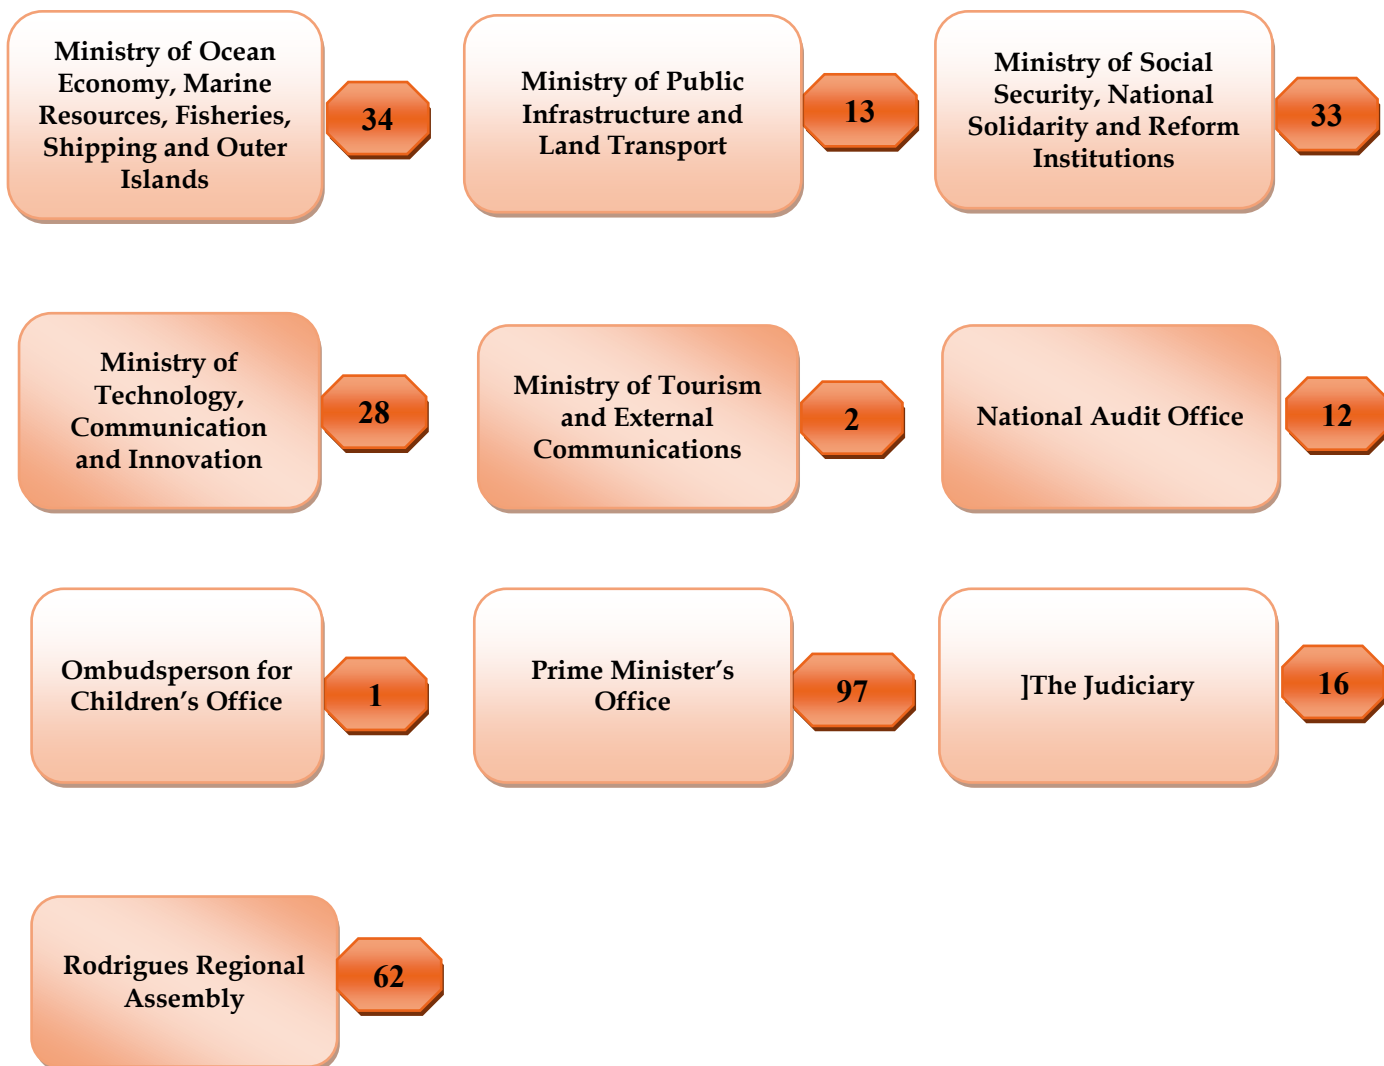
Ministry of Ocean Economy, Marine Resources, Fisheries, Shipping and Outer Islands

34

Ministry of Public Infrastructure and Land Transport

13

Ministry of Social Security, National Solidarity and Reform Institutions

33

Ministry of Technology, Communication and Innovation

28

Ministry of Tourism and External Communications

2

National Audit Office

12

Ombudsperson for Children's Office

1

Prime Minister's Office

97

]The Judiciary

16

Rodrigues Regional Assembly

62